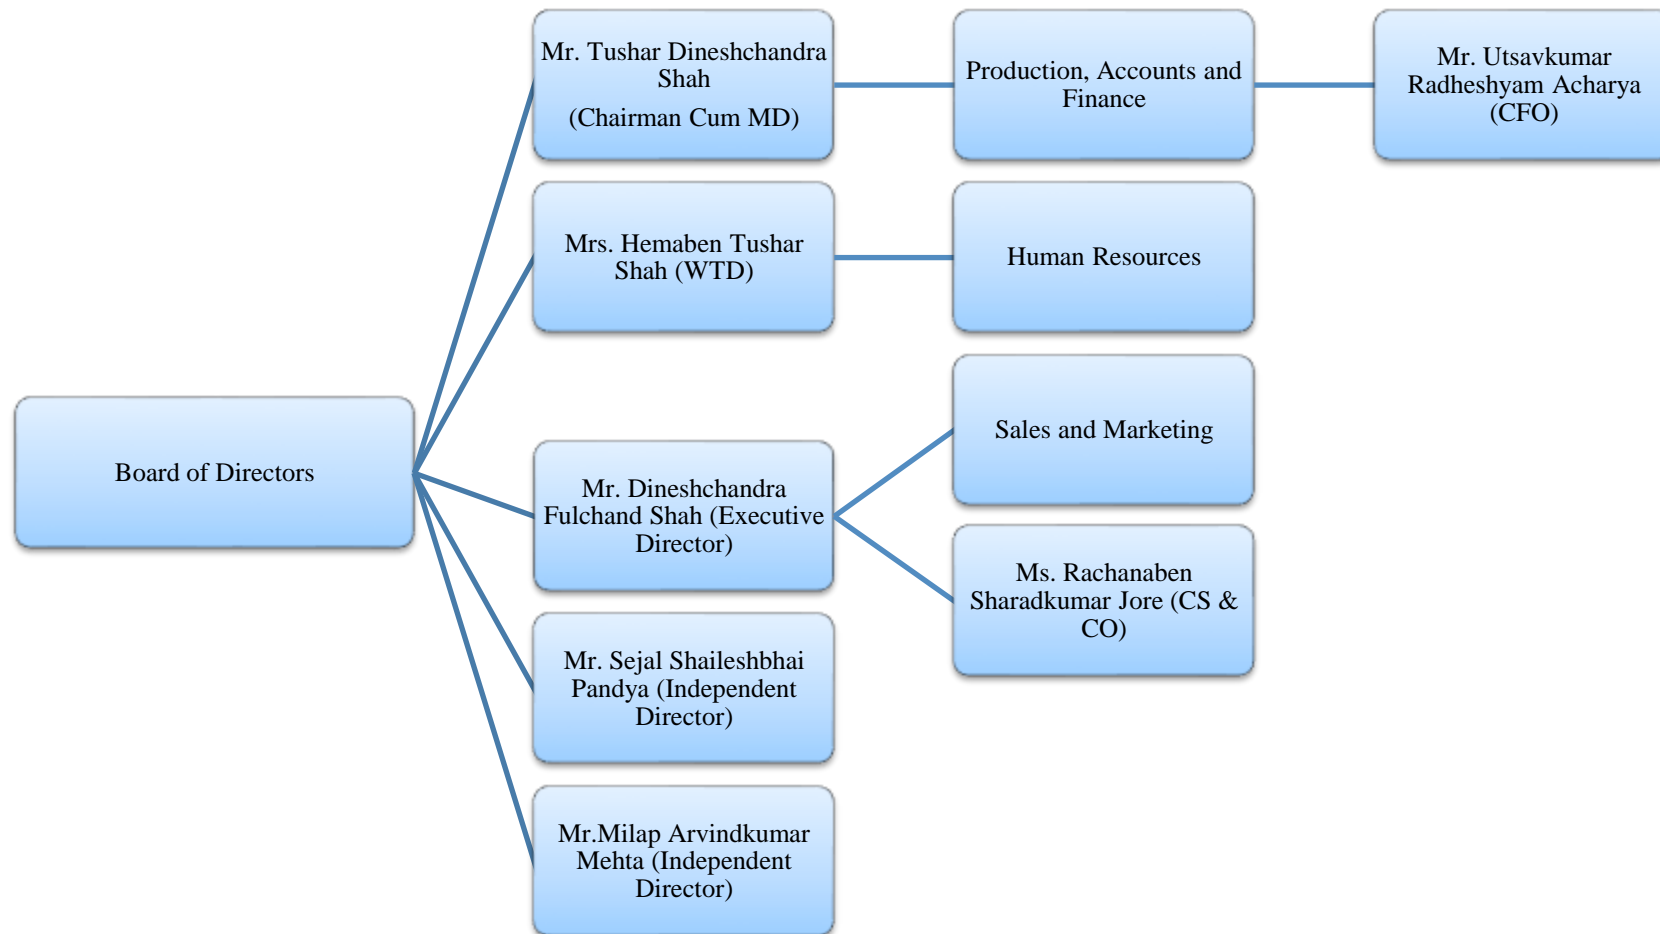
Board of Directors

Mr. Tushar Dineshchandra Shah

(Chairman Cum MD)

Production, Accounts and Finance

Mr. Utsavkumar Radheshyam Acharya (CFO)

Mrs. Hemaben Tushar Shah (WTD)

Human Resources

Mr. Dineshchandra Fulchand Shah (Executive Director)

Sales and Marketing

Ms. Rachanaben Sharadkumar Jore (CS & CO)

Mr. Sejal Shaileshbhai Pandya (Independent Director)

Mr.Milap Arvindkumar Mehta (Independent Director)